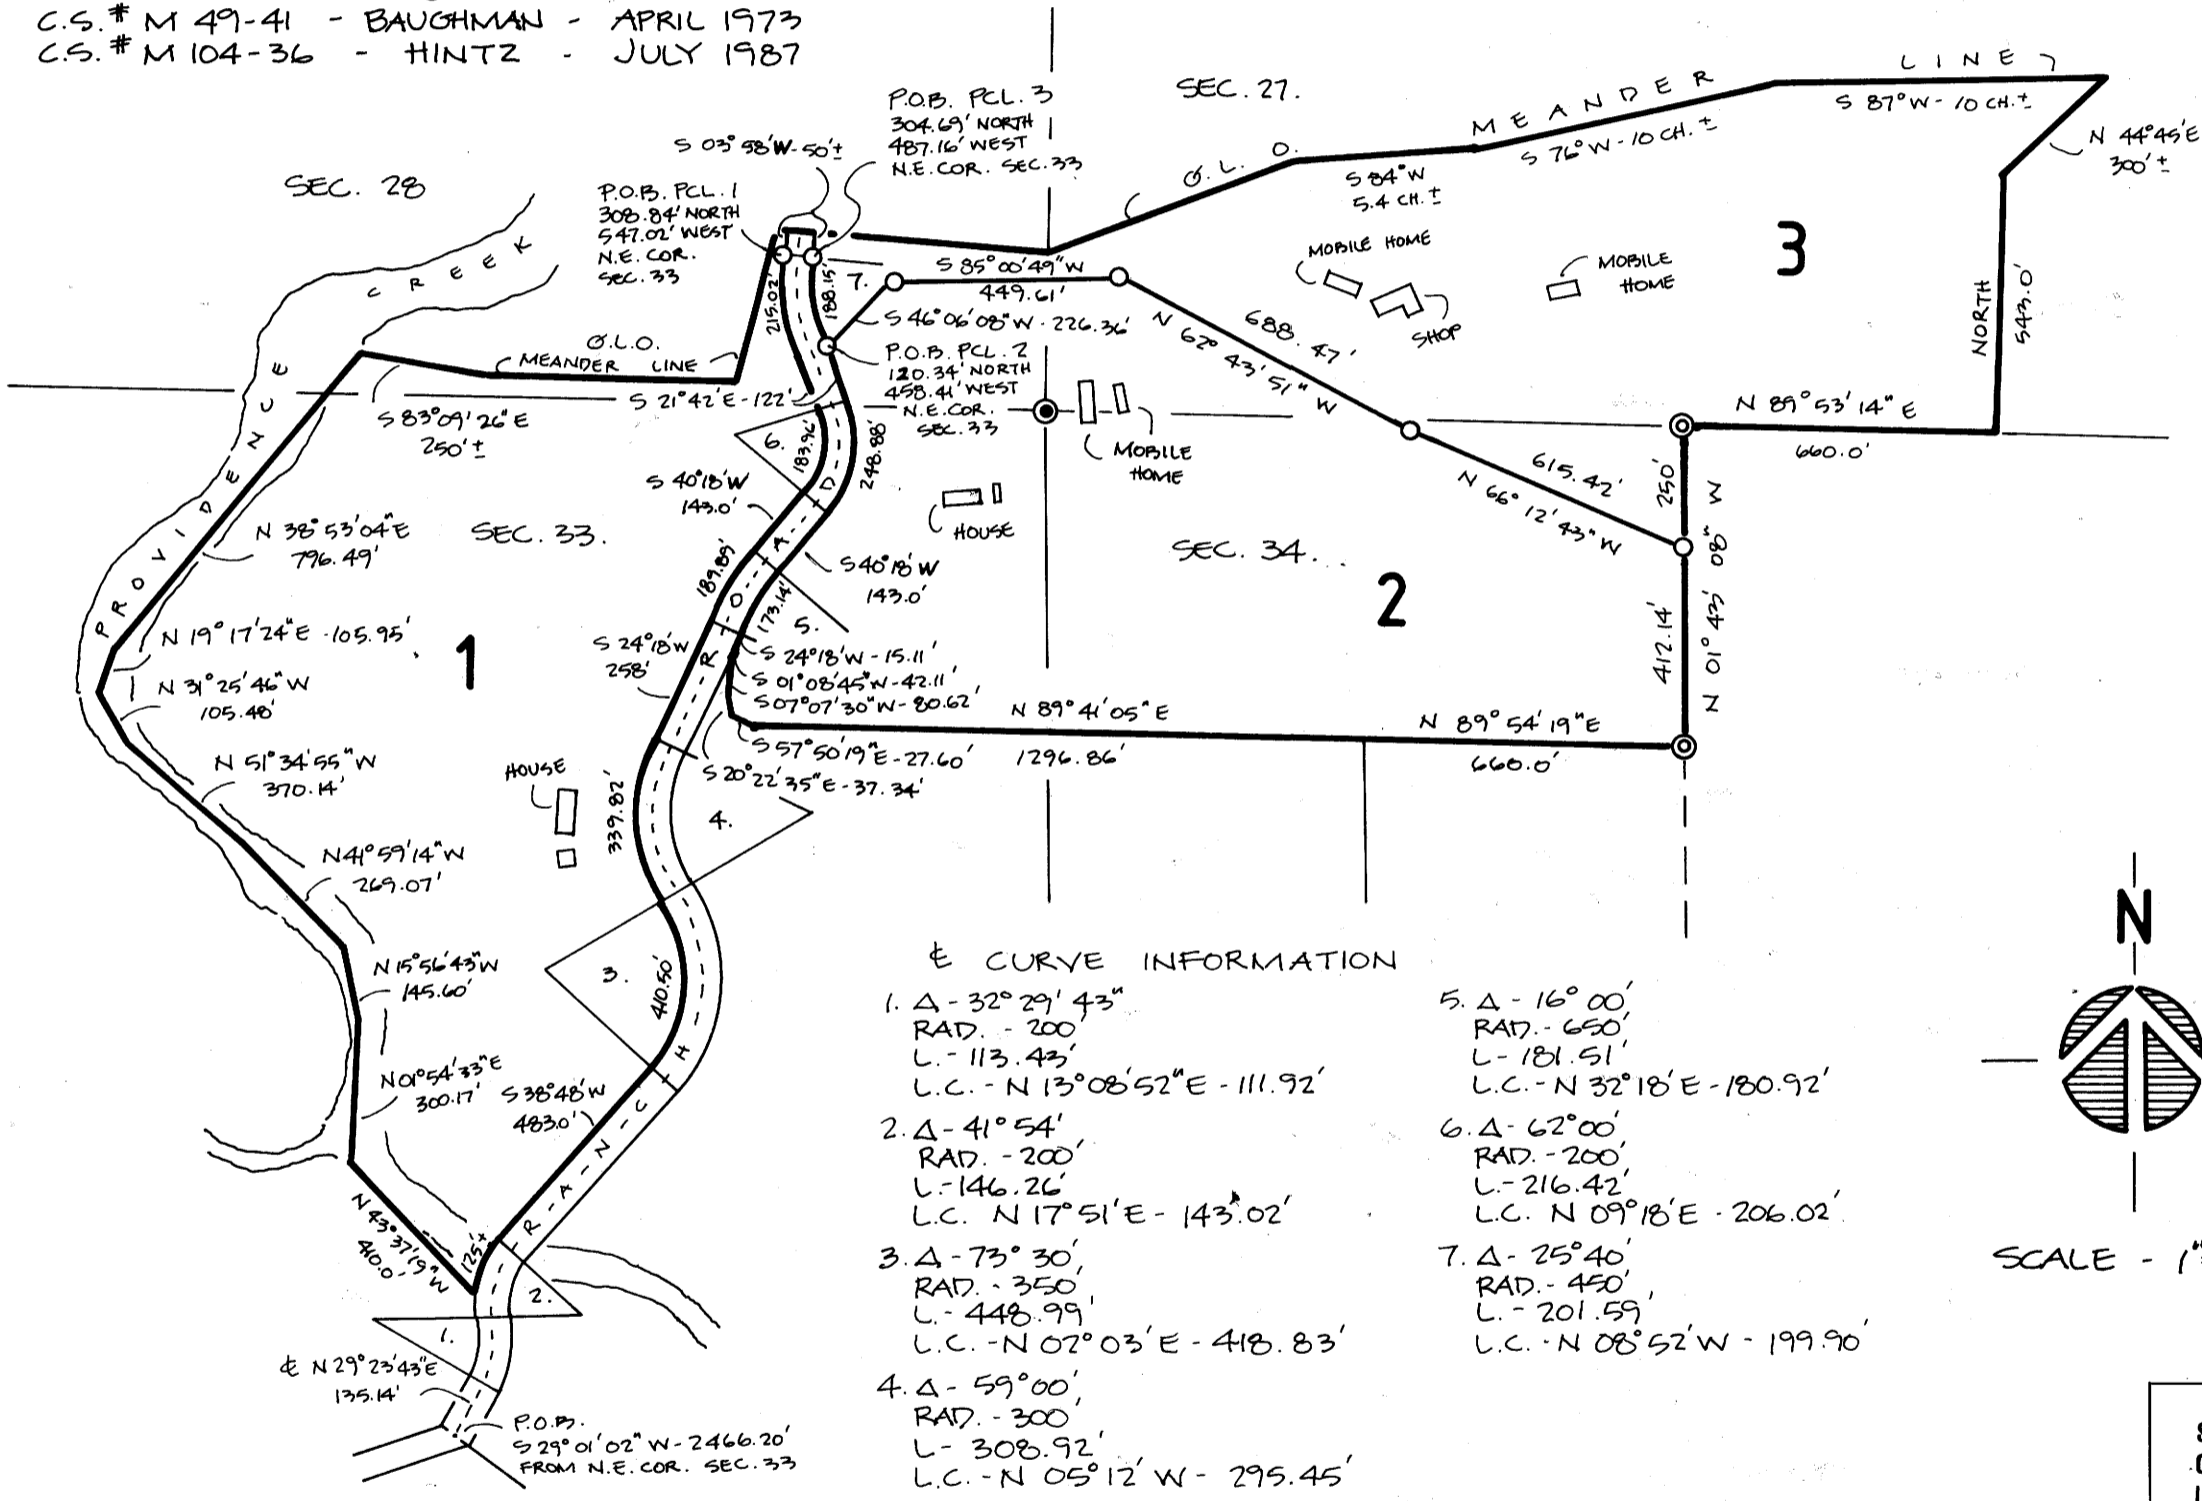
C.S. # M 49-41 - BAUGHMAN - APRIL 1973
C.S. # M 104-36 - HINTZ - JULY 1987

SEC. 27.
SEC. 28
SEC. 33.
SEC. 34.

O.L.O. MEANDER LINE
S 87°W - 10 CH.±
N 44°45'E 300'±
S 76°W - 10 CH.±
S 84°W 5.4 CH.±
NORTH 543.0'

P.O.B. PCL. 3 304.69' NORTH 487.16' WEST N.E. COR. SEC. 33
S 03°58'W - 50'±
P.O.B. PCL. 1 308.84' NORTH 547.02' WEST N.E. COR. SEC. 33
P.O.B. PCL. 2 120.34' NORTH 458.41' WEST N.E. COR. SEC. 33

MOBILE HOME
SHOP
MOBILE HOME
MOBILE HOME
HOUSE
HOUSE

3
2
1

S 85°00'49"W 449.61'
S 46°06'08"W - 226.36'
N 62°43'51"W 688.47'
N 66°12'43"W 615.42'
N 89°53'14"E 660.0'
250'
N 01°42'08"W
412.14'
N 89°54'19"E 660.0'
N 89°41'05"E 1296.86'

215.02'
188.15'
O.L.O. MEANDER LINE
S 21°42'E - 122'
S 83°09'26"E 250'±
183.96'
248.88'
S 40°18'W 143.0'
S 40°18'W 143.0'
189.89'
173.14'
S 24°18'W 258'
S 24°18'W - 15.11'
S 01°08'45"W - 42.11'
S 07°07'30"W - 80.62'
S 57°50'19"E - 27.60'
S 20°22'35"E - 37.34'
339.82'
410.50'
S 38°48'W 483.0'
N 43°37'19"W 410.0'
125'±
℄ N 29°23'43"E 135.14'
P.O.B. S 29°01'02"W - 2466.20' FROM N.E. COR. SEC. 33

PROVIDENCE CREEK
ROAD
RANCH

N 38°53'04"E 796.49'
N 19°17'24"E - 105.95'
N 31°25'46"W 105.48'
N 51°34'55"W 370.14'
N 41°59'14"W 269.07'
N 15°56'43"W 145.60'
N 01°54'33"E 300.17'

1. 2. 3. 4. 5. 6. 7.

℄ CURVE INFORMATION
1. Δ - 32°29'43"
RAD. - 200'
L. - 113.43'
L.C. - N 13°08'52"E - 111.92'
2. Δ - 41°54'
RAD. - 200'
L. - 146.26'
L.C. N 17°51'E - 143.02'
3. Δ - 73°30'
RAD. - 350'
L. - 448.99'
L.C. - N 02°03'E - 418.83'
4. Δ - 59°00'
RAD. - 300'
L. - 308.92'
L.C. - N 05°12'W - 295.45'
5. Δ - 16°00'
RAD. - 650'
L - 181.51'
L.C. - N 32°18'E - 180.92'
6. Δ - 62°00'
RAD. - 200'
L. - 216.42'
L.C. N 09°18'E - 206.02'
7. Δ - 25°40'
RAD. - 450'
L. - 201.59'
L.C. - N 08°52'W - 199.90'

N
SCALE - 1"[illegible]